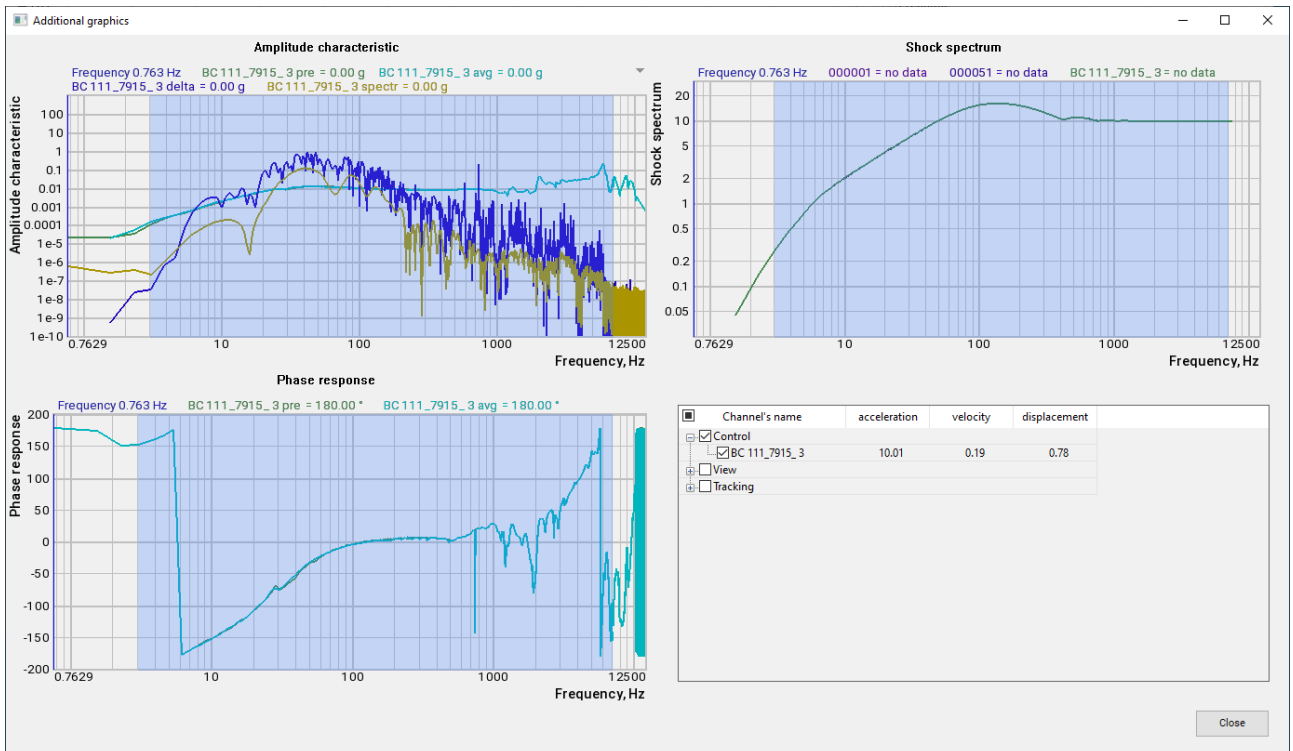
Additional graphics

Amplitude characteristic

Frequency 0.763 Hz BC 111_7915_3 pre = 0.00 g BC 111_7915_3 avg = 0.00 g
BC 111_7915_3 delta = 0.00 g BC 111_7915_3 spectr = 0.00 g

Amplitude characteristic

100
10
1
0.1
0.01
0.001
0.0001
1e-5
1e-6
1e-7
1e-8
1e-9
1e-10

0.7629 10 100 1000 12500
Frequency, Hz

Shock spectrum

Frequency 0.763 Hz 000001 = no data 000051 = no data BC 111_7915_3 = no data

Shock spectrum

20
10
5
2
1
0.5
0.2
0.1
0.05

0.7629 10 100 1000 12500
Frequency, Hz

Phase response

Frequency 0.763 Hz BC 111_7915_3 pre = 180.00 ° BC 111_7915_3 avg = 180.00 °

Phase response

200
150
100
50
0
-50
-100
-150
-200

0.7629 10 100 1000 12500
Frequency, Hz

| Channel's name | acceleration | velocity | displacement |
|---|---|---|---|
| Control | | | |
| BC 111_7915_3 | 10.01 | 0.19 | 0.78 |
| View | | | |
| Tracking | | | |

Close